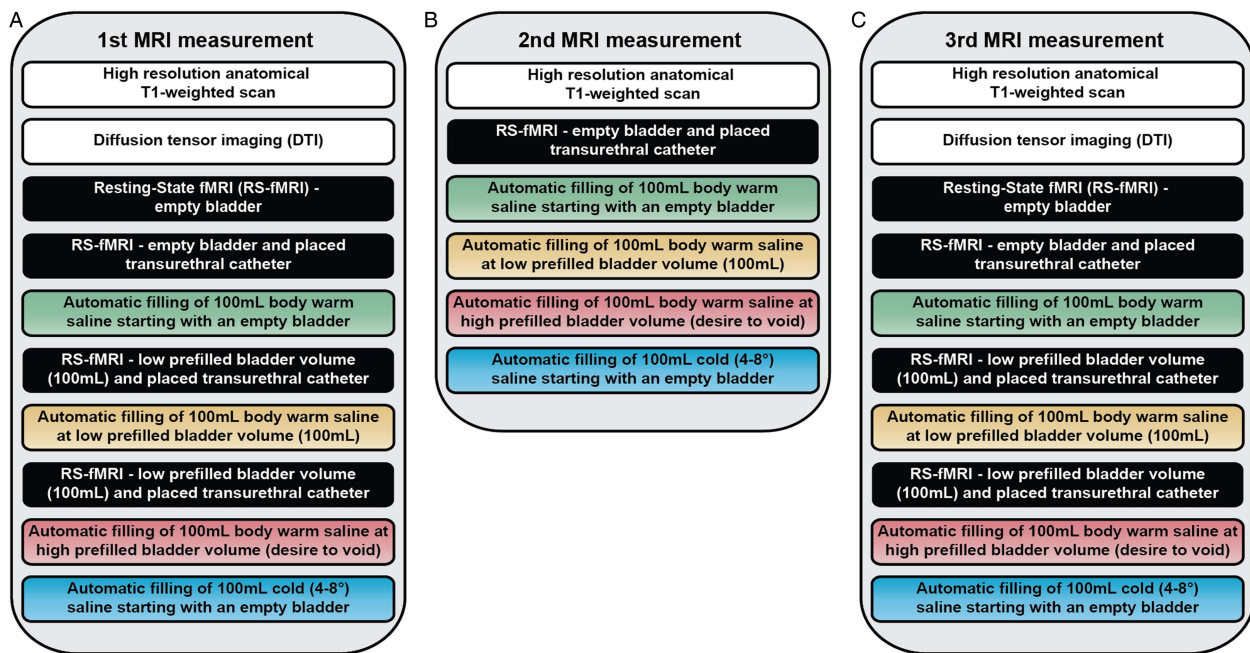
A

1st MRI measurement

High resolution anatomical T1-weighted scan

Diffusion tensor imaging (DTI)

Resting-State fMRI (RS-fMRI) - empty bladder

RS-fMRI - empty bladder and placed transurethral catheter

Automatic filling of 100mL body warm saline starting with an empty bladder

RS-fMRI - low prefilled bladder volume (100mL) and placed transurethral catheter

Automatic filling of 100mL body warm saline at low prefilled bladder volume (100mL)

RS-fMRI - low prefilled bladder volume (100mL) and placed transurethral catheter

Automatic filling of 100mL body warm saline at high prefilled bladder volume (desire to void)

Automatic filling of 100mL cold (4-8°) saline starting with an empty bladder

B

2nd MRI measurement

High resolution anatomical T1-weighted scan

RS-fMRI - empty bladder and placed transurethral catheter

Automatic filling of 100mL body warm saline starting with an empty bladder

Automatic filling of 100mL body warm saline at low prefilled bladder volume (100mL)

Automatic filling of 100mL body warm saline at high prefilled bladder volume (desire to void)

Automatic filling of 100mL cold (4-8°) saline starting with an empty bladder

C

3rd MRI measurement

High resolution anatomical T1-weighted scan

Diffusion tensor imaging (DTI)

Resting-State fMRI (RS-fMRI) - empty bladder

RS-fMRI - empty bladder and placed transurethral catheter

Automatic filling of 100mL body warm saline starting with an empty bladder

RS-fMRI - low prefilled bladder volume (100mL) and placed transurethral catheter

Automatic filling of 100mL body warm saline at low prefilled bladder volume (100mL)

RS-fMRI - low prefilled bladder volume (100mL) and placed transurethral catheter

Automatic filling of 100mL body warm saline at high prefilled bladder volume (desire to void)

Automatic filling of 100mL cold (4-8°) saline starting with an empty bladder